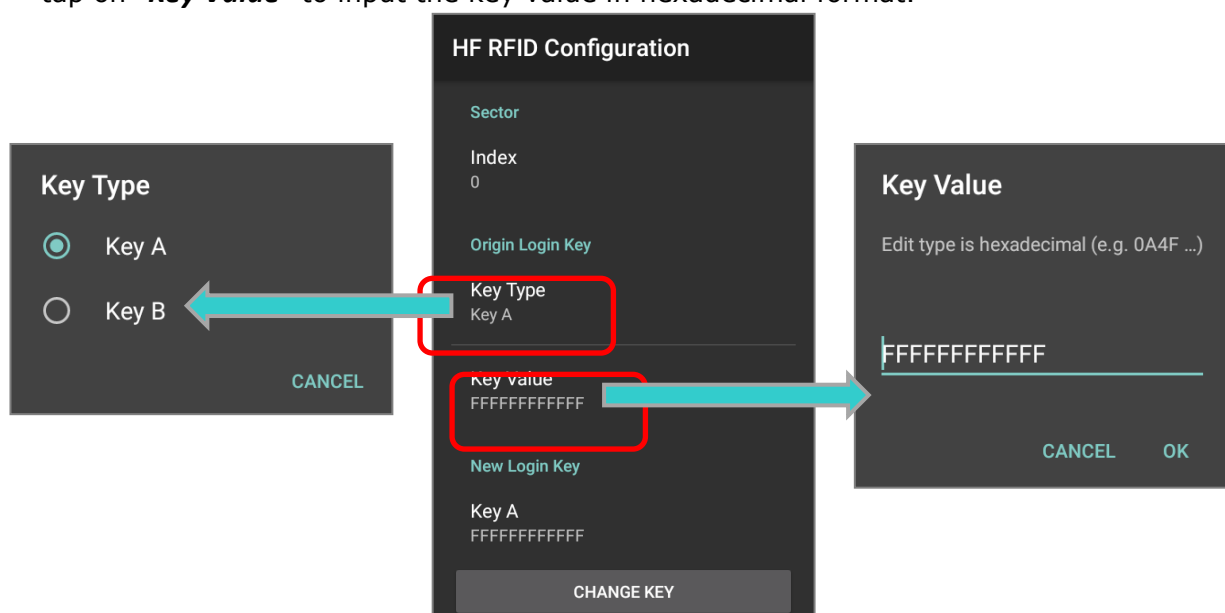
tap on "Key Value" to input the key value in hexadecimal format.

HF RFID Configuration

Sector

Index
0

Origin Login Key

Key Type
Key A

Key Value
FFFFFFFFFFFF

New Login Key

Key A
FFFFFFFFFFFF

CHANGE KEY

Key Type

Key A

Key B

CANCEL

Key Value

Edit type is hexadecimal (e.g. 0A4F ...)

FFFFFFFFFFFF

CANCEL OK